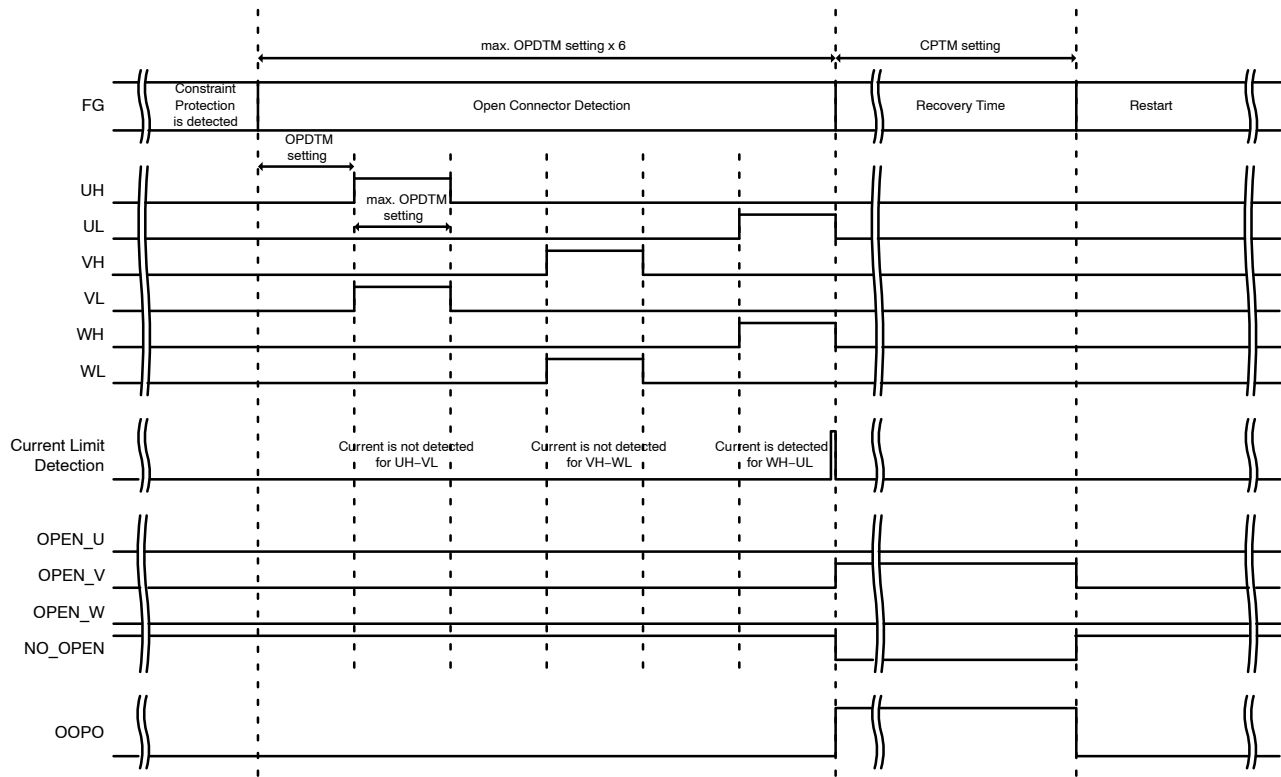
max. OPDTM setting x 6

CPTM setting

FG

Constraint Protection is detected

Open Connector Detection

Recovery Time

Restart

OPDTM setting

UH

max. OPDTM setting

UL

VH

VL

WH

WL

Current Limit Detection

Current is not detected for UH−VL

Current is not detected for VH−WL

Current is detected for WH−UL

OPEN_U

OPEN_V

OPEN_W

NO_OPEN

OOPO